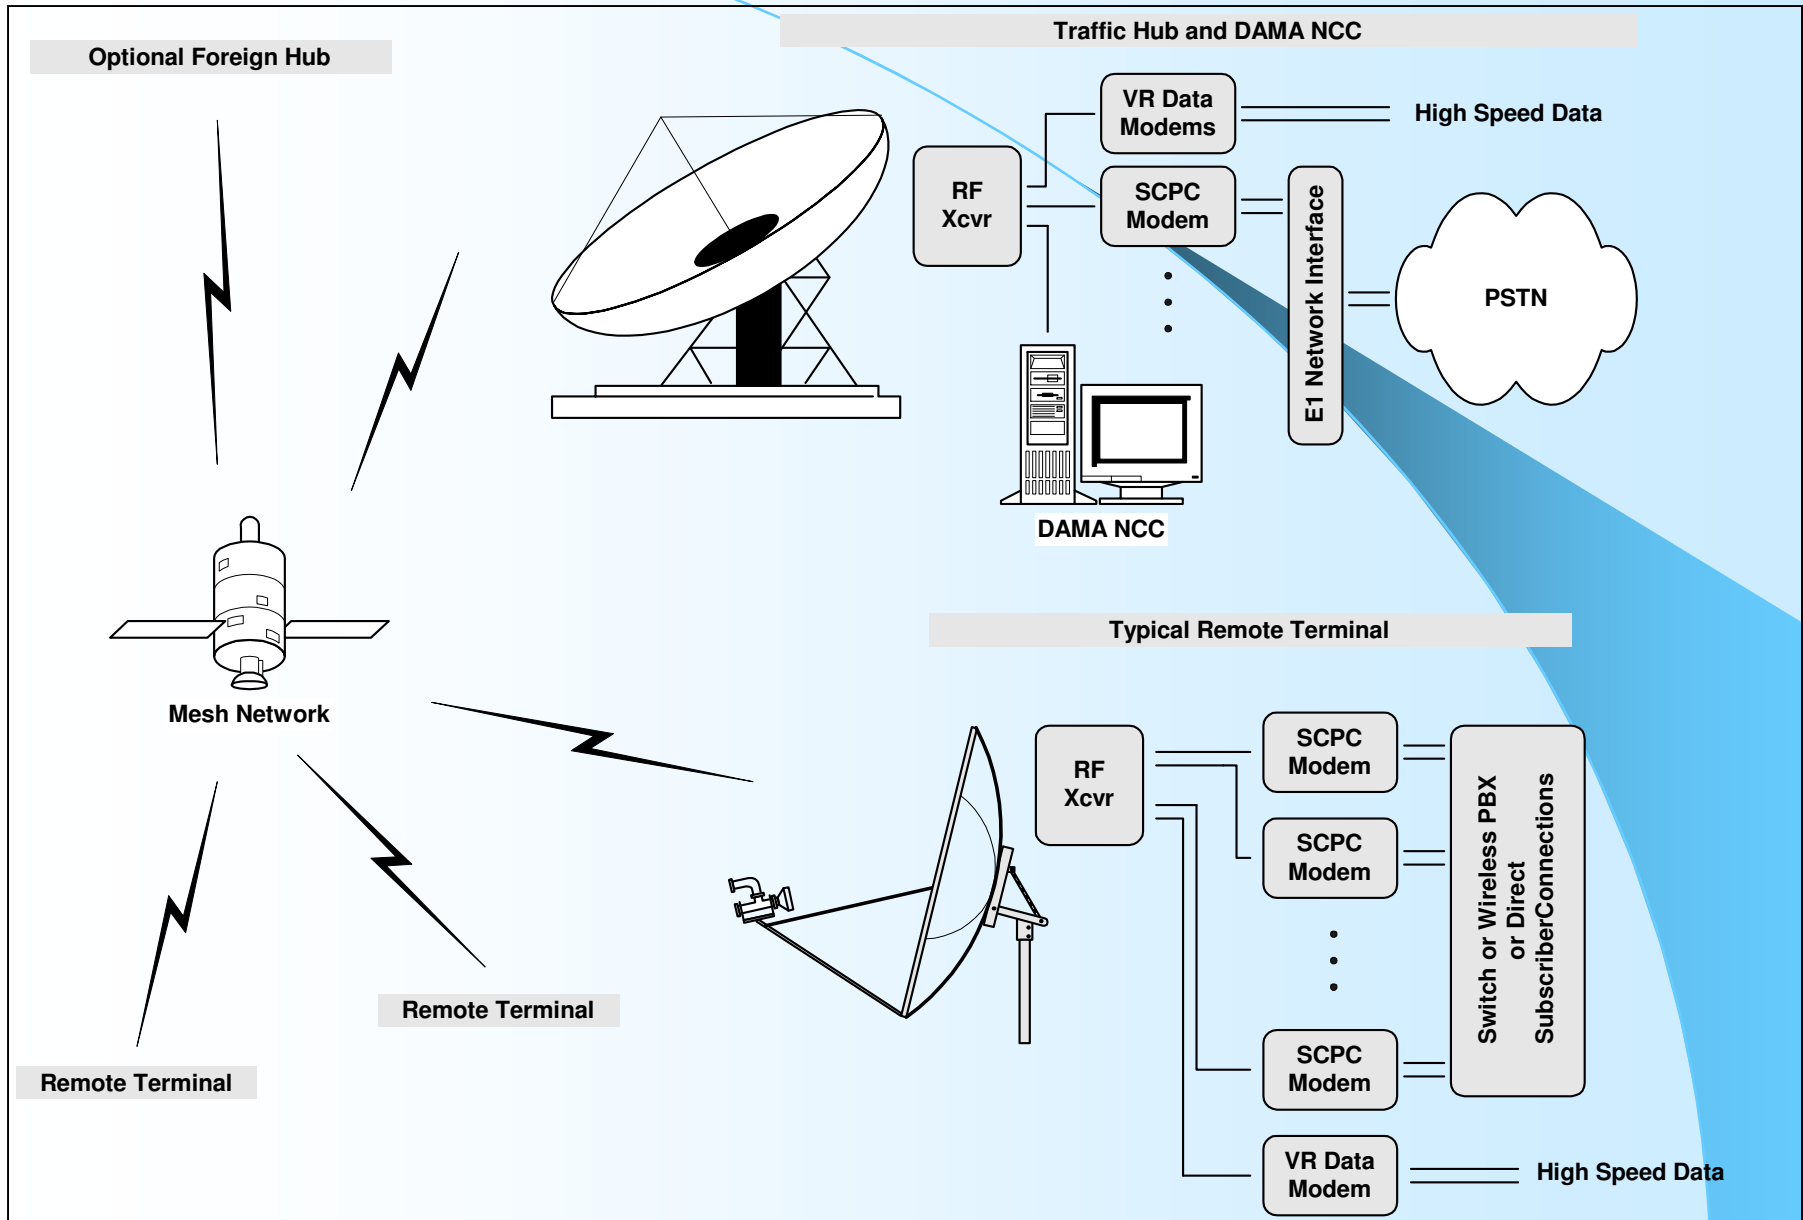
Optional Foreign Hub

Traffic Hub and DAMA NCC

VR Data Modems

High Speed Data

RF Xcvr

SCPC Modem

E1 Network Interface

PSTN

DAMA NCC

Mesh Network

Typical Remote Terminal

RF Xcvr

SCPC Modem

SCPC Modem

SCPC Modem

Switch or Wireless PBX or Direct SubscriberConnections

VR Data Modem

High Speed Data

Remote Terminal

Remote Terminal